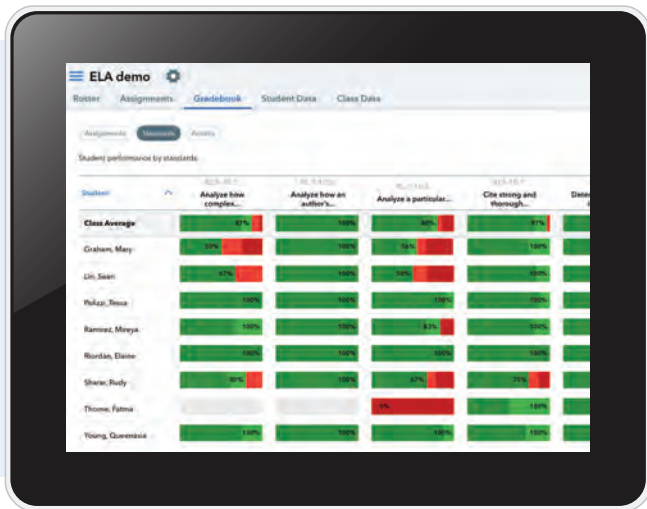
ELA demo

Roster Assignments Gradebook Student Data Class Data

Assignments Standards Assets

Student performance by standards

| Student | Analyze how complex... | Analyze how an author's... | Analyze a particular... | Cite strong and thorough... | Dete... |
|---|---|---|---|---|---|
| Class Average | 87% | 100% | 80% | 97% | |
| Graham, Mary | 50% | 100% | 56% | 100% | |
| Lin, Sean | 67% | 100% | 50% | 100% | |
| Polizzi, Tessa | 100% | 100% | 100% | 100% | |
| Ramirez, Mireya | 100% | 100% | 83% | 100% | |
| Riordan, Elaine | 100% | 100% | 100% | 100% | |
| Sharar, Rudy | 80% | 100% | 67% | 75% | |
| Thome, Fatma | | | 0% | 100% | |
| Young, Queenesia | 100% | 100% | 100% | 100% | |